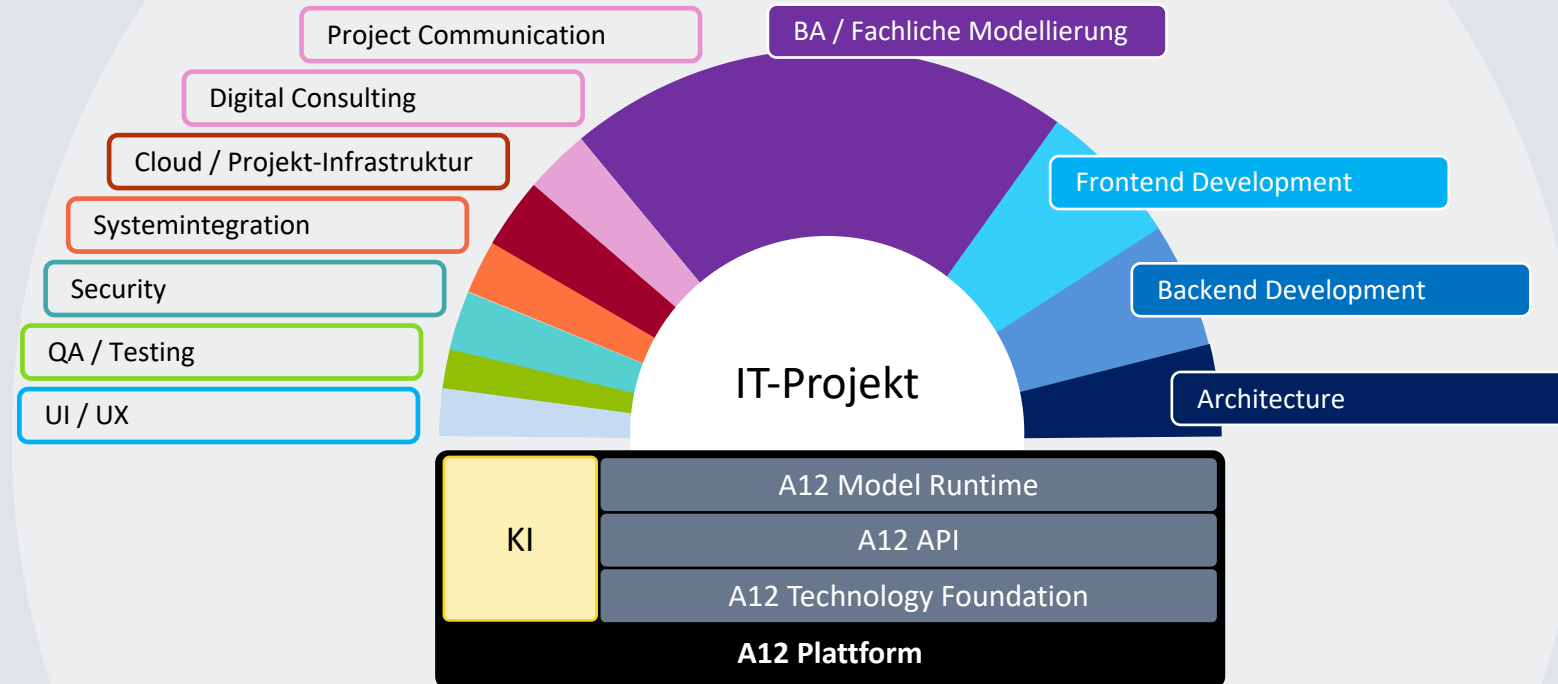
Project Communication

BA / Fachliche Modellierung

Digital Consulting

Cloud / Projekt-Infrastruktur

Frontend Development

Systemintegration

Security

Backend Development

QA / Testing

IT-Projekt

Architecture

UI / UX

KI

A12 Model Runtime

A12 API

A12 Technology Foundation

A12 Plattform